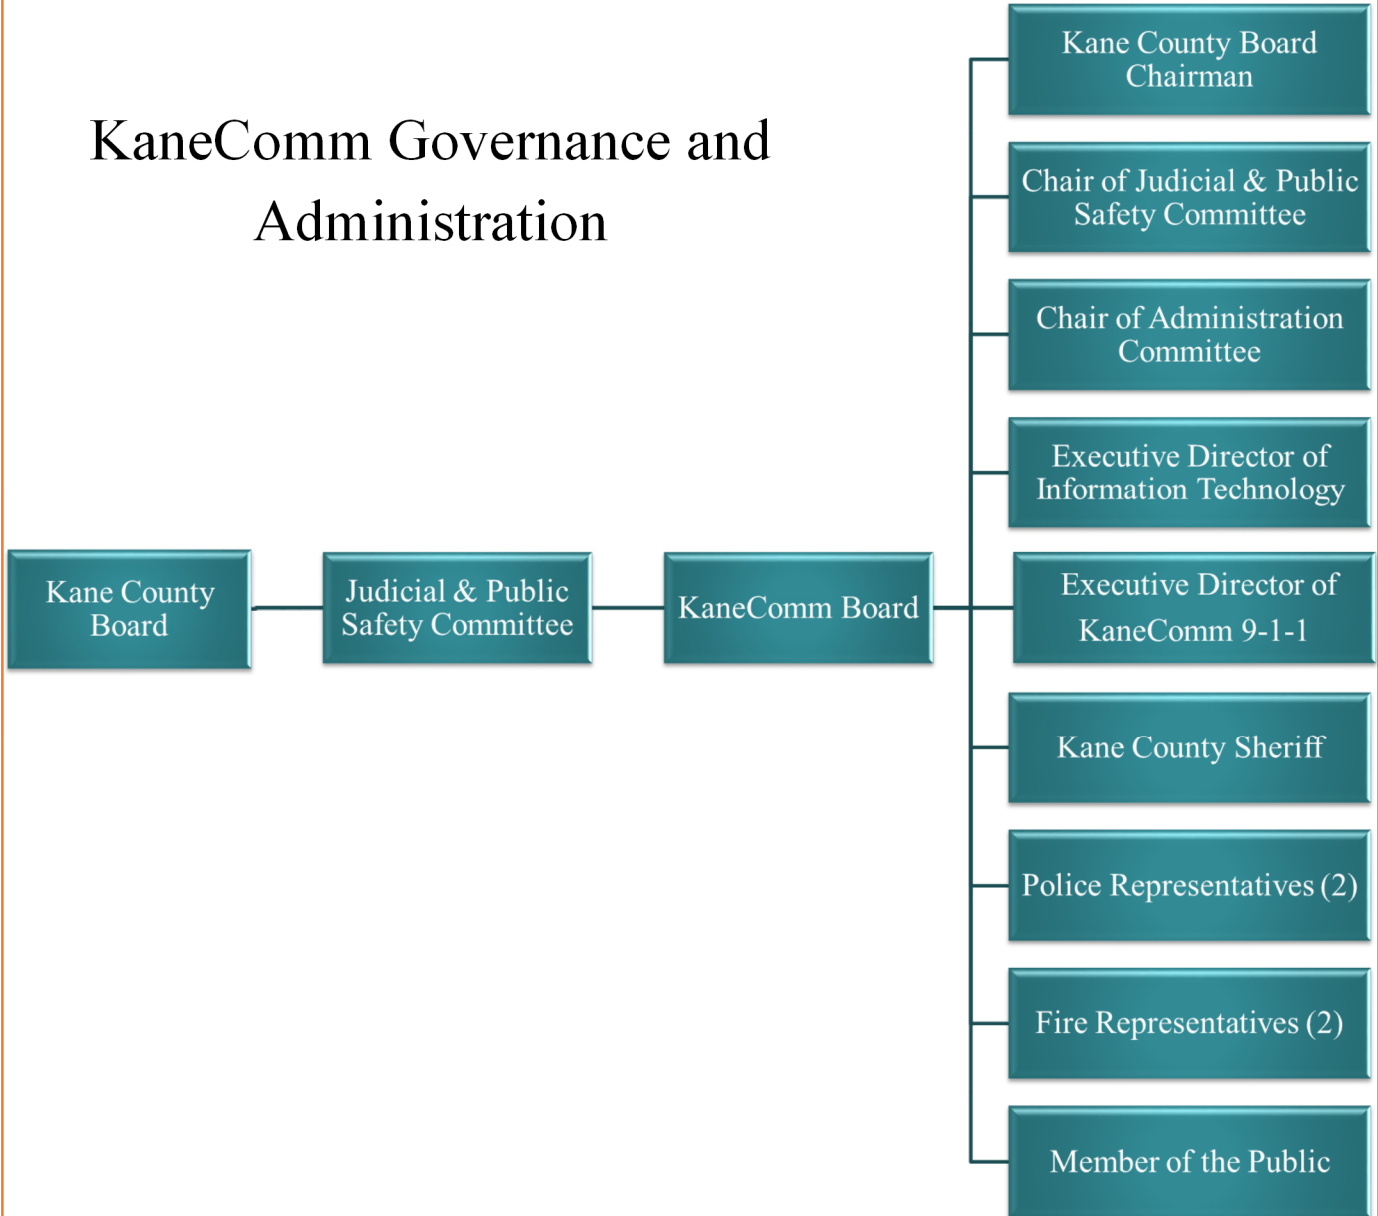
KaneComm Governance and Administration

Kane County Board

Judicial & Public Safety Committee

KaneComm Board

Kane County Board Chairman

Chair of Judicial & Public Safety Committee

Chair of Administration Committee

Executive Director of Information Technology

Executive Director of KaneComm 9-1-1

Kane County Sheriff

Police Representatives (2)

Fire Representatives (2)

Member of the Public